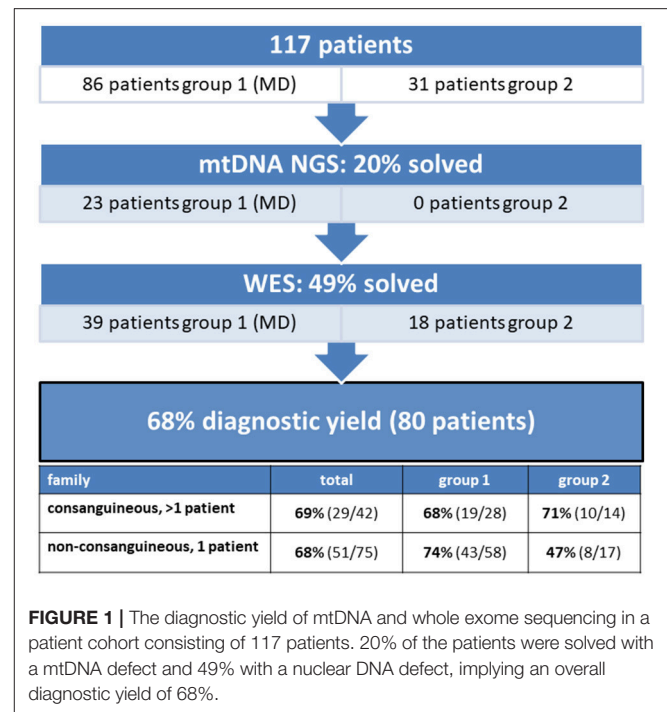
117 patients

86 patients group 1 (MD)

31 patients group 2

mtDNA NGS: 20% solved

23 patients group 1 (MD)

0 patients group 2

WES: 49% solved

39 patients group 1 (MD)

18 patients group 2

68% diagnostic yield (80 patients)

| family | total | group 1 | group 2 |
|---|---|---|---|
| consanguineous, >1 patient | **69%** (29/42) | **68%** (19/28) | **71%** (10/14) |
| non-consanguineous, 1 patient | **68%** (51/75) | **74%** (43/58) | **47%** (8/17) |

**FIGURE 1 |** The diagnostic yield of mtDNA and whole exome sequencing in a patient cohort consisting of 117 patients. 20% of the patients were solved with a mtDNA defect and 49% with a nuclear DNA defect, implying an overall diagnostic yield of 68%.